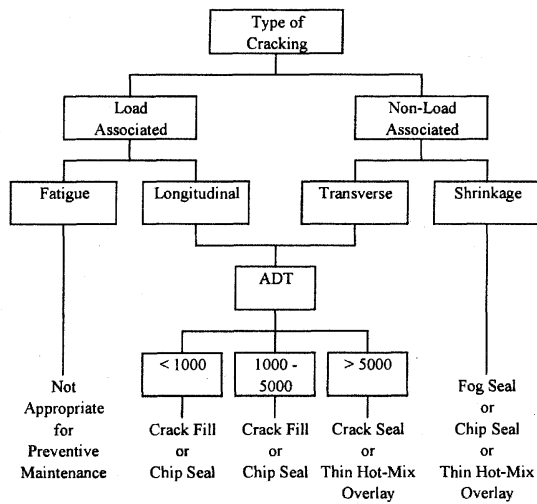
Type of Cracking

Load Associated

Non-Load Associated

Fatigue

Longitudinal

Transverse

Shrinkage

ADT

< 1000

1000 - 5000

> 5000

Not Appropriate for Preventive Maintenance

Crack Fill or Chip Seal

Crack Fill or Chip Seal

Crack Seal or Thin Hot-Mix Overlay

Fog Seal or Chip Seal or Thin Hot-Mix Overlay